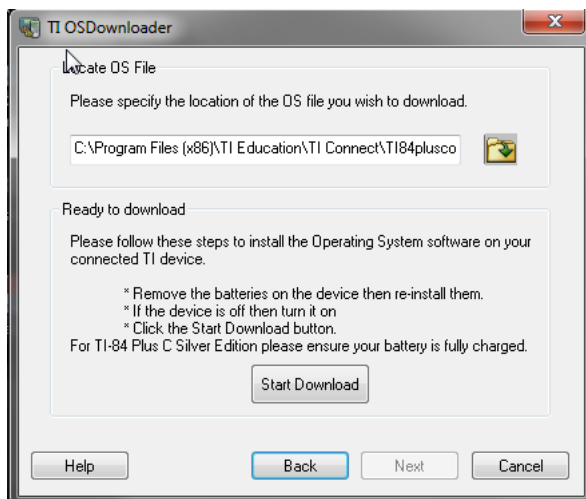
TI OSDownloader

Locate OS File

Please specify the location of the OS file you wish to download.

C:\Program Files (x86)\TI Education\TI Connect\TI84plusco

Ready to download

Please follow these steps to install the Operating System software on your connected TI device.

* Remove the batteries on the device then re-install them.
* If the device is off then turn it on
* Click the Start Download button.
For TI-84 Plus C Silver Edition please ensure your battery is fully charged.

Start Download

Help

Back

Next

Cancel